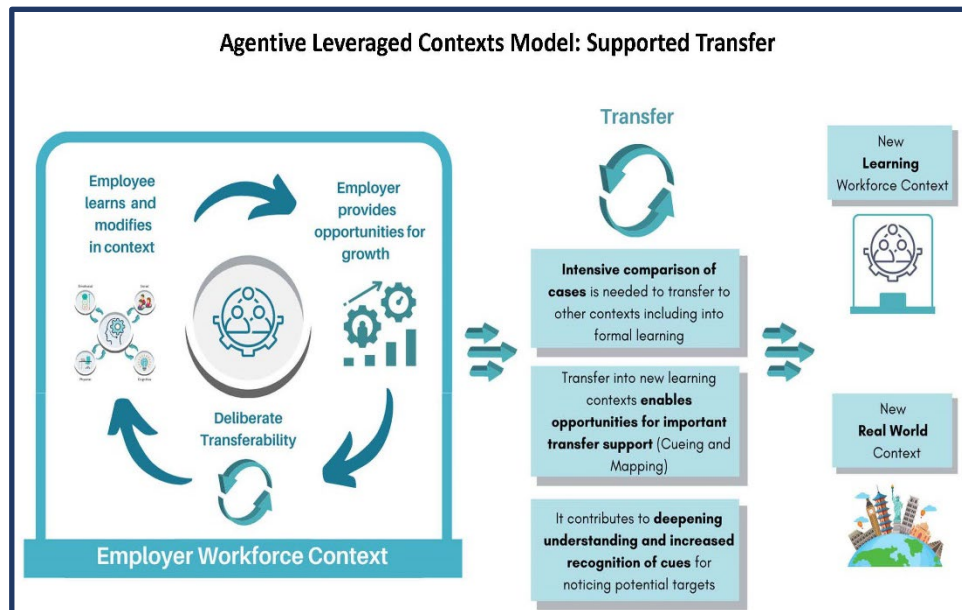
Agentive Leveraged Contexts Model: Supported Transfer

Employee learns and modifies in context

Employer provides opportunities for growth

Emotional
Social
Physical
Cognitive

Deliberate Transferability

Employer Workforce Context

Transfer

Intensive comparison of cases is needed to transfer to other contexts including into formal learning

Transfer into new learning contexts enables opportunities for important transfer support (Cueing and Mapping)

It contributes to deepening understanding and increased recognition of cues for noticing potential targets

New Learning Workforce Context

New Real World Context